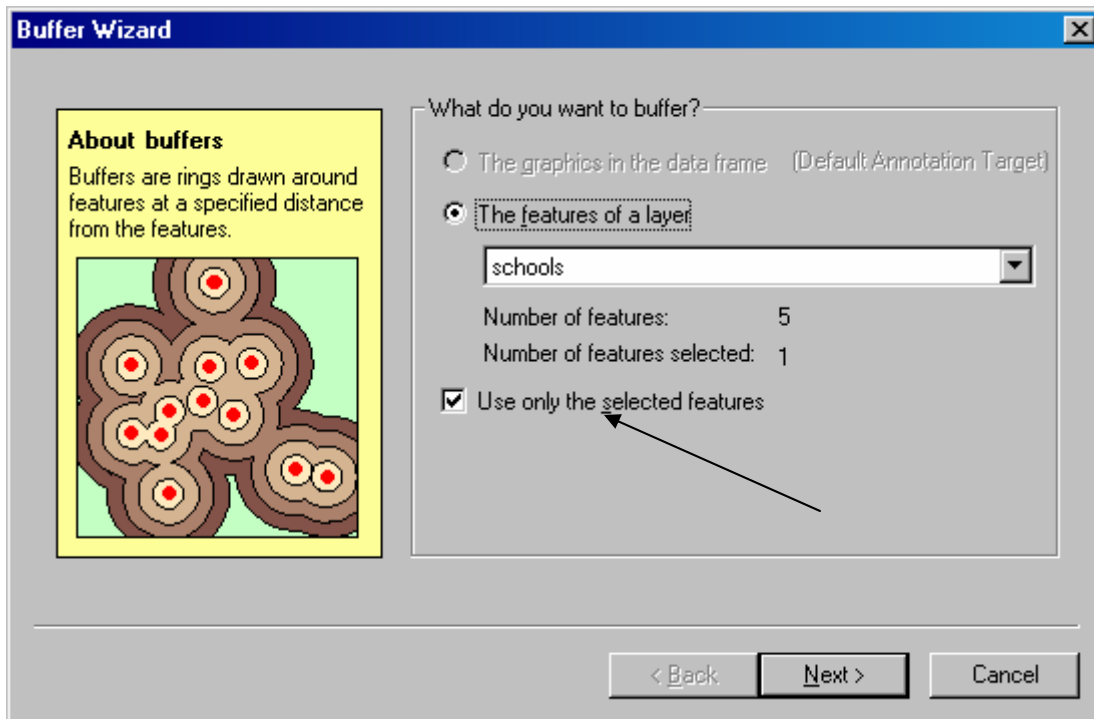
Buffer Wizard

About buffers
Buffers are rings drawn around features at a specified distance from the features.

What do you want to buffer?

The graphics in the data frame (Default Annotation Target)

The features of a layer

schools

Number of features: 5
Number of features selected: 1

Use only the selected features

< Back
Next >
Cancel